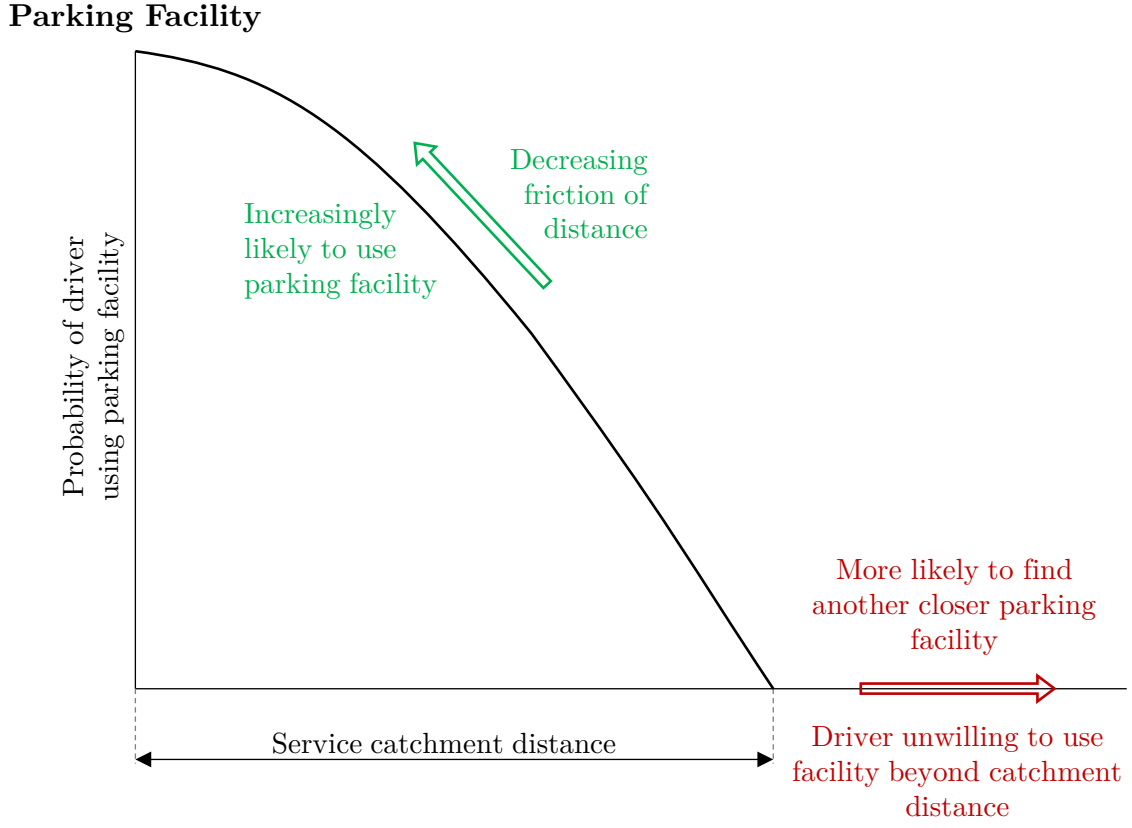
Parking Facility

Probability of driver using parking facility

Increasingly likely to use parking facility

Decreasing friction of distance

More likely to find another closer parking facility

Service catchment distance

Driver unwilling to use facility beyond catchment distance